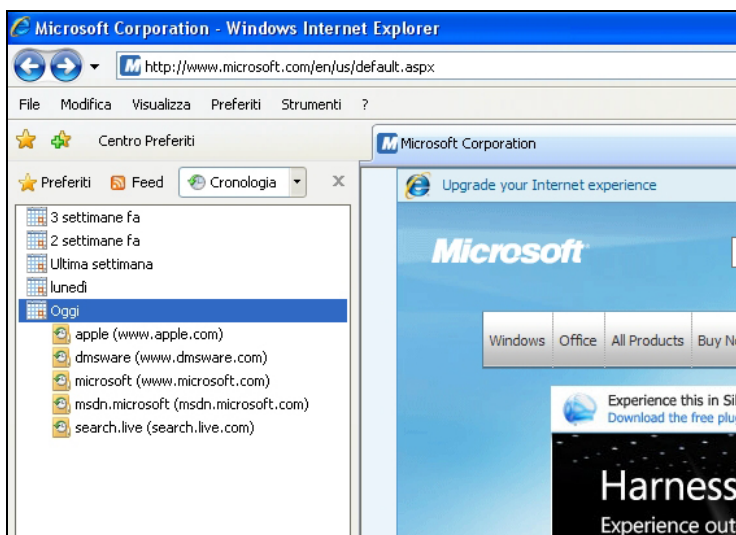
Microsoft Corporation - Windows Internet Explorer

http://www.microsoft.com/en/us/default.aspx

File Modifica Visualizza Preferiti Strumenti ?

Centro Preferiti

Microsoft Corporation

Preferiti Feed Cronologia

3 settimane fa
2 settimane fa
Ultima settimana
lunedì
Oggi
apple (www.apple.com)
dmsware (www.dmsware.com)
microsoft (www.microsoft.com)
msdn.microsoft (msdn.microsoft.com)
search.live (search.live.com)

Upgrade your Internet experience

Microsoft

Windows Office All Products Buy N

Experience this in Si
Download the free plu

Harness
Experience out